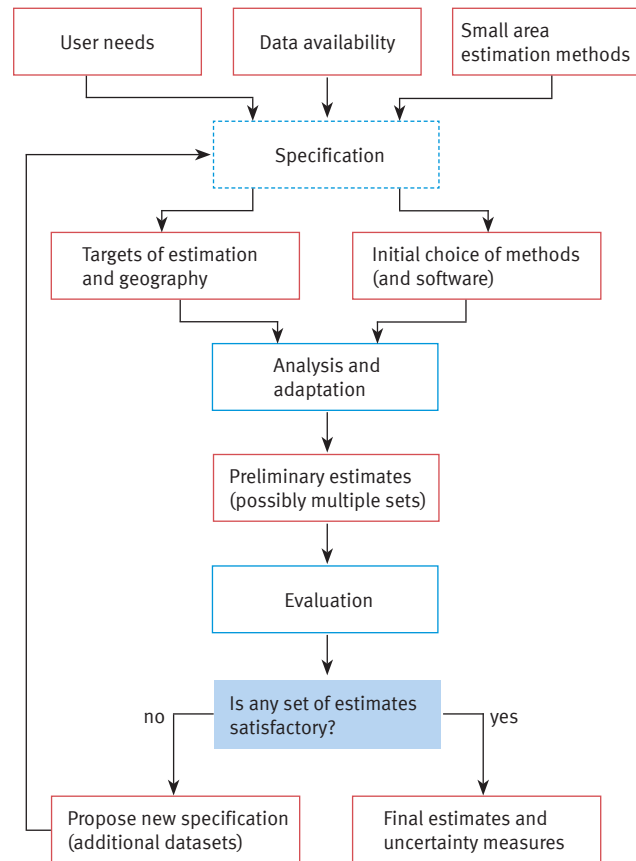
User needs

Data availability

Small area estimation methods

Specification

Targets of estimation and geography

Initial choice of methods (and software)

Analysis and adaptation

Preliminary estimates (possibly multiple sets)

Evaluation

Is any set of estimates satisfactory?

no

yes

Propose new specification (additional datasets)

Final estimates and uncertainty measures